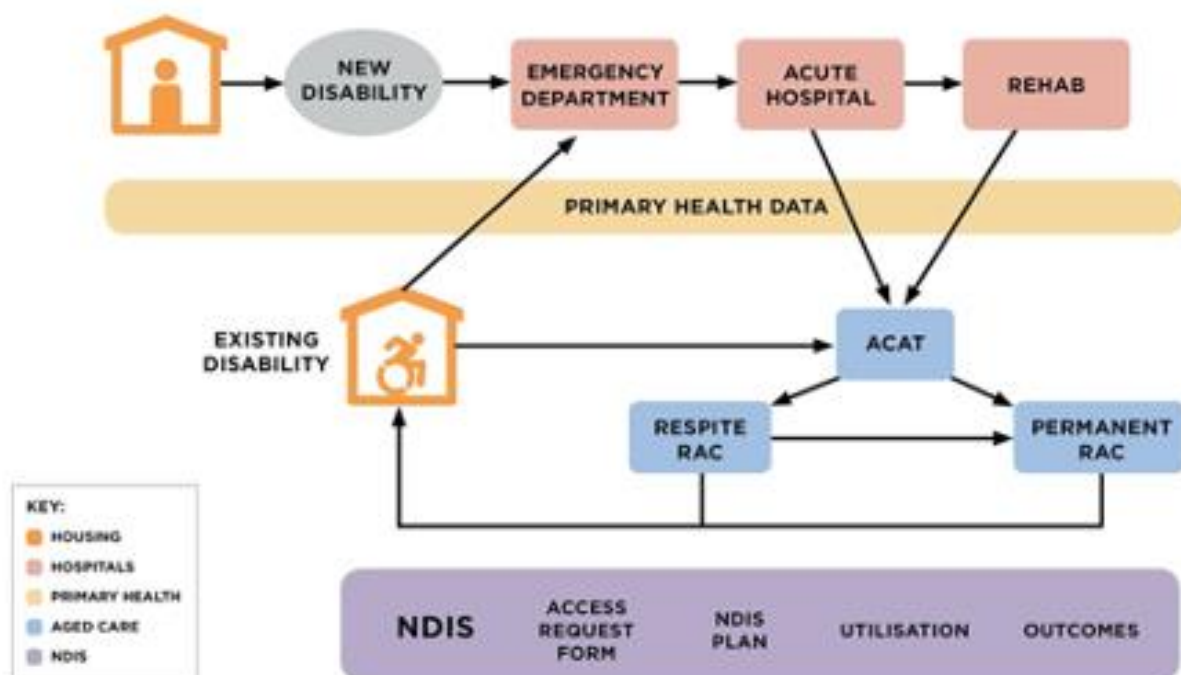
NEW DISABILITY

EMERGENCY DEPARTMENT

ACUTE HOSPITAL

REHAB

PRIMARY HEALTH DATA

EXISTING DISABILITY

ACAT

RESPITE RAC

PERMANENT RAC

KEY:
HOUSING
HOSPITALS
PRIMARY HEALTH
AGED CARE
NDIS

NDIS

ACCESS REQUEST FORM

NDIS PLAN

UTILISATION

OUTCOMES